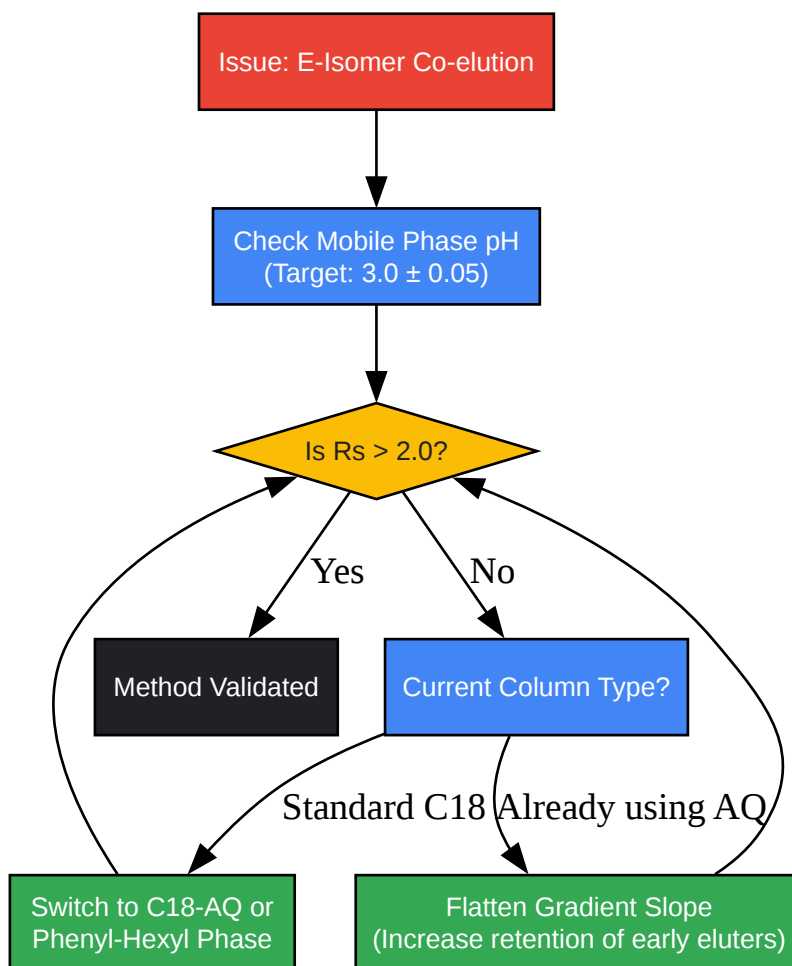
Issue: E-Isomer Co-elution

Check Mobile Phase pH
(Target: 3.0 ± 0.05)

Is Rs > 2.0?

Yes

No

Method Validated

Current Column Type?

Standard C18

Already using AQ

Switch to C18-AQ or
Phenyl-Hexyl Phase

Flatten Gradient Slope
(Increase retention of early eluters)